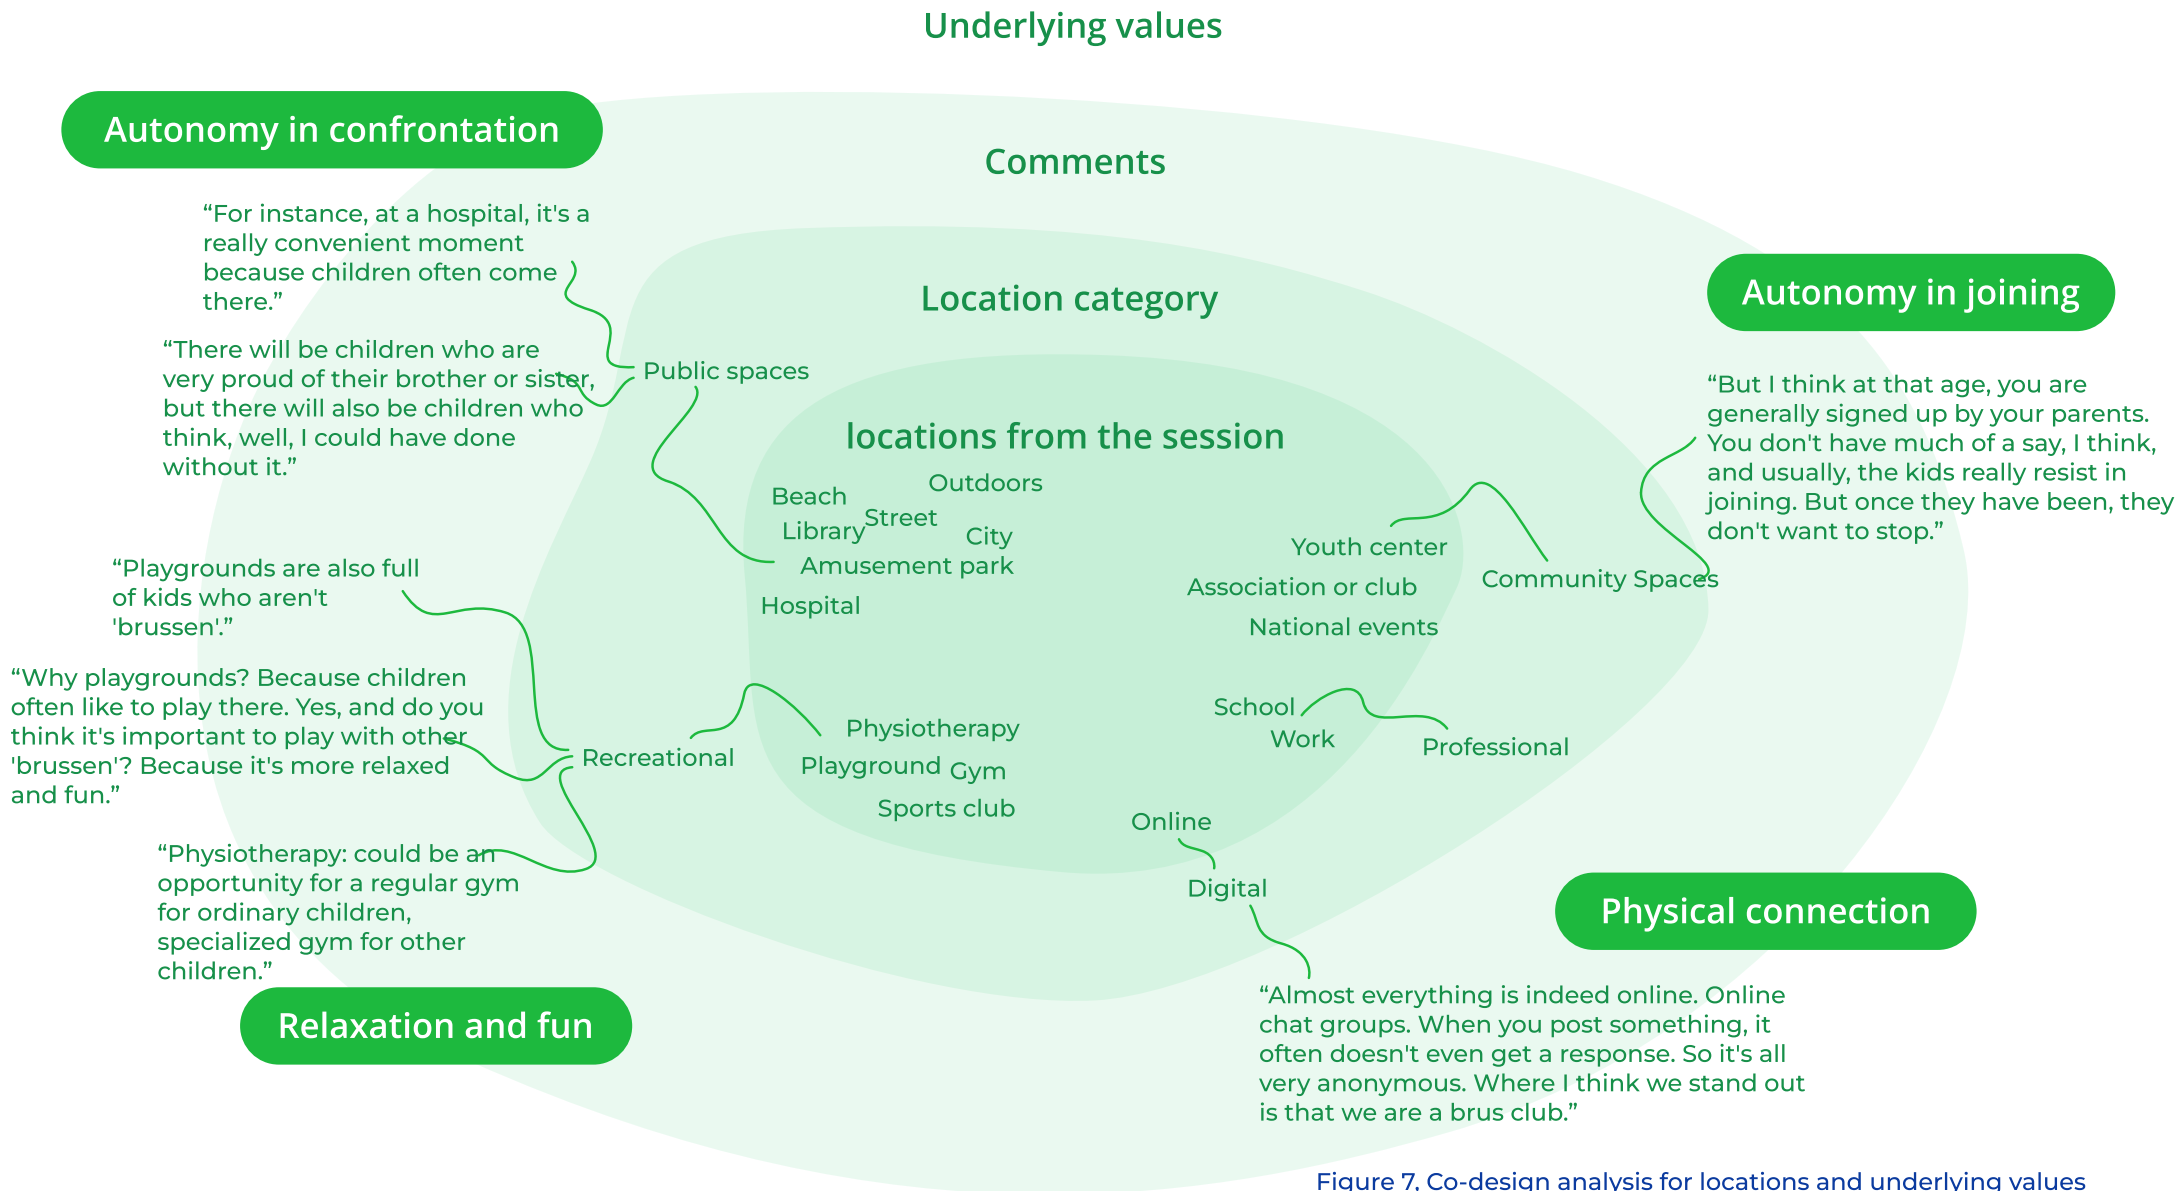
Underlying values

Autonomy in confrontation

Comments

"For instance, at a hospital, it's a really convenient moment because children often come there."

Location category

Autonomy in joining

"There will be children who are very proud of their brother or sister, but there will also be children who think, well, I could have done without it."

Public spaces

"But I think at that age, you are generally signed up by your parents. You don't have much of a say, I think, and usually, the kids really resist in joining. But once they have been, they don't want to stop."

locations from the session

Beach

Outdoors

Library

Street

City

Amusement park

Hospital

Youth center

Association or club

National events

Community Spaces

"Playgrounds are also full of kids who aren't 'brussen'."

"Why playgrounds? Because children often like to play there. Yes, and do you think it's important to play with other 'brussen'? Because it's more relaxed and fun."

Recreational

Physiotherapy

Playground

Gym

Sports club

School

Work

Professional

Online

Digital

"Physiotherapy: could be an opportunity for a regular gym for ordinary children, specialized gym for other children."

Physical connection

Relaxation and fun

"Almost everything is indeed online. Online chat groups. When you post something, it often doesn't even get a response. So it's all very anonymous. Where I think we stand out is that we are a brus club."

Figure 7. Co-design analysis for locations and underlying values